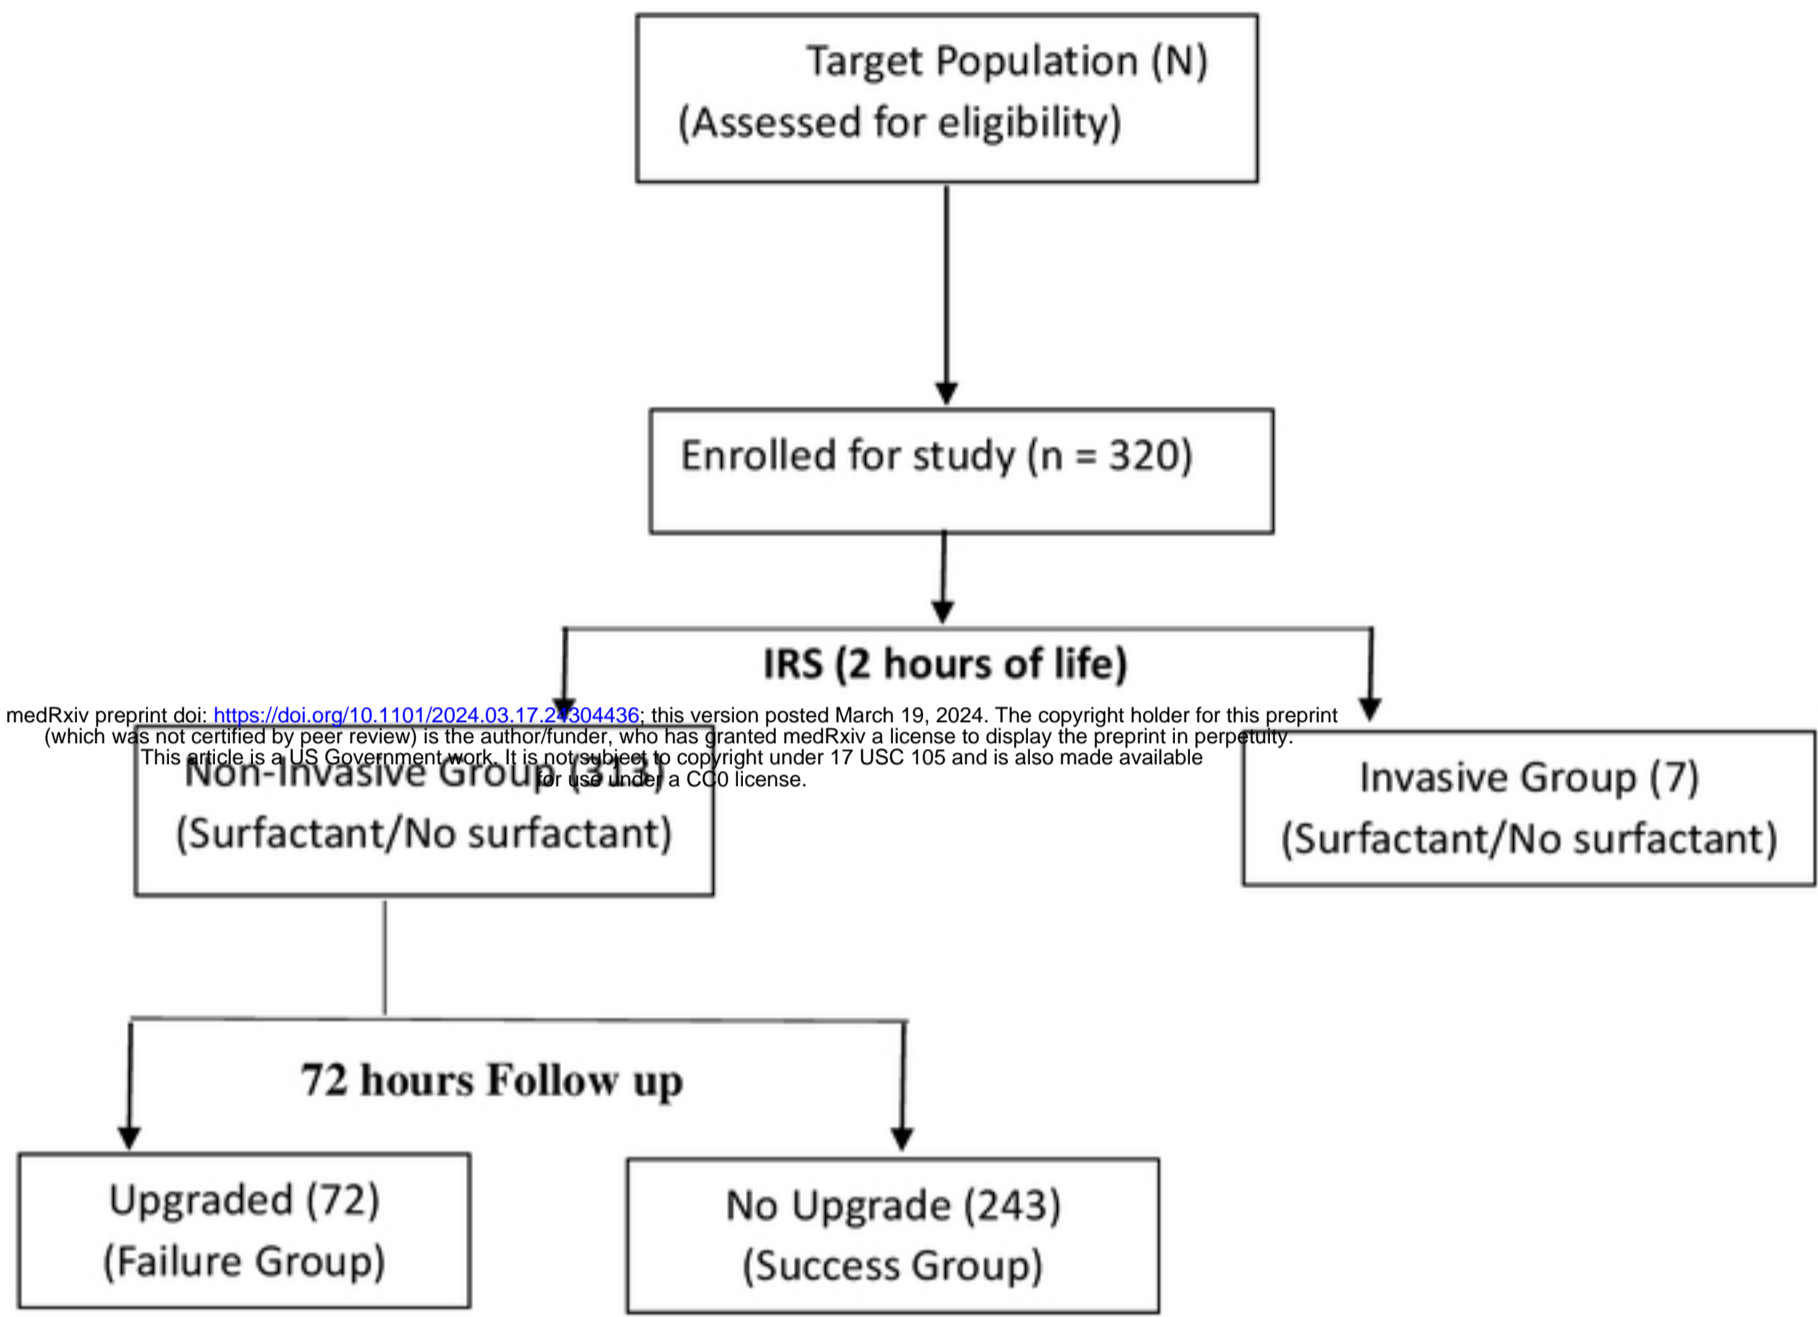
Target Population (N)
(Assessed for eligibility)

Enrolled for study (n = 320)

IRS (2 hours of life)

medRxiv preprint doi: https://doi.org/10.1101/2024.03.17.24304436; this version posted March 19, 2024. The copyright holder for this preprint (which was not certified by peer review) is the author/funder, who has granted medRxiv a license to display the preprint in perpetuity. This article is a US Government work. It is not subject to copyright under 17 USC 105 and is also made available for use under a CC0 license.

Non-Invasive Group (313)
(Surfactant/No surfactant)

Invasive Group (7)
(Surfactant/No surfactant)

72 hours Follow up

Upgraded (72)
(Failure Group)

No Upgrade (243)
(Success Group)